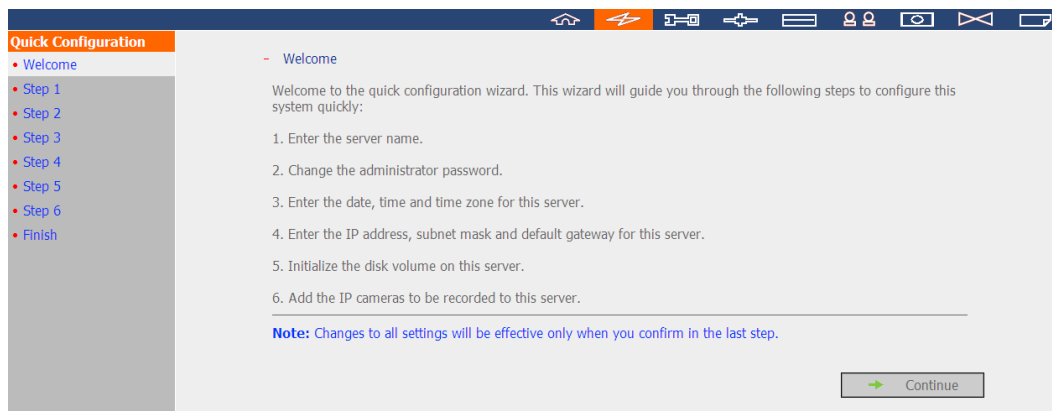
Quick Configuration
• Welcome
• Step 1
• Step 2
• Step 3
• Step 4
• Step 5
• Step 6
• Finish

- Welcome

Welcome to the quick configuration wizard. This wizard will guide you through the following steps to configure this system quickly:

1. Enter the server name.

2. Change the administrator password.

3. Enter the date, time and time zone for this server.

4. Enter the IP address, subnet mask and default gateway for this server.

5. Initialize the disk volume on this server.

6. Add the IP cameras to be recorded to this server.

Note: Changes to all settings will be effective only when you confirm in the last step.

Continue